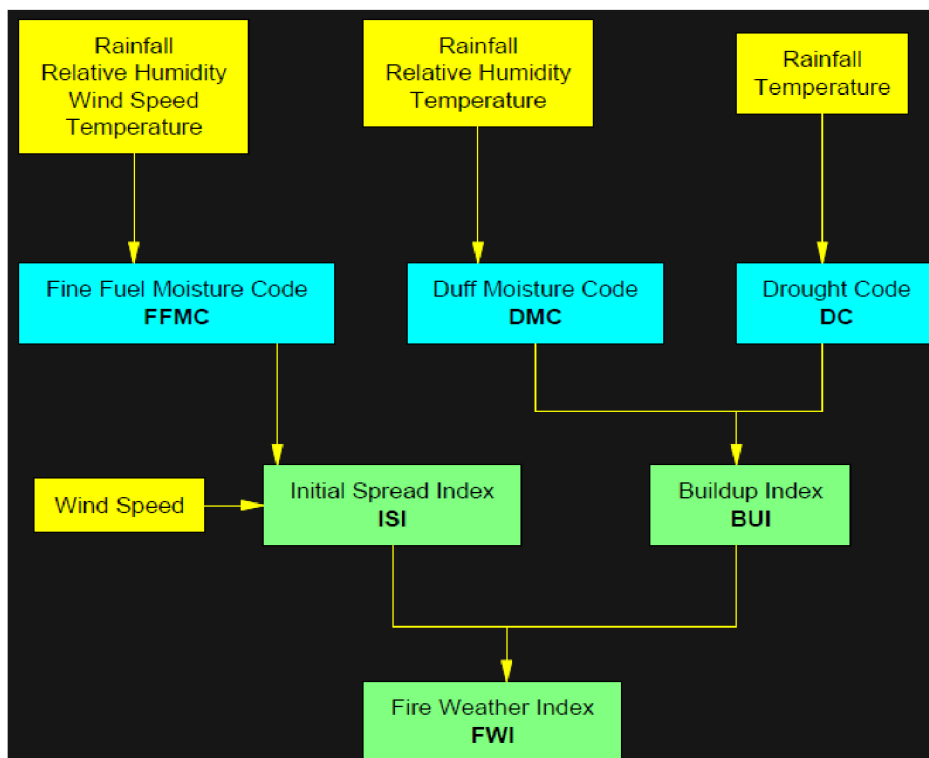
Rainfall
Relative Humidity
Wind Speed
Temperature

Rainfall
Relative Humidity
Temperature

Rainfall
Temperature

Fine Fuel Moisture Code
FFMC

Duff Moisture Code
DMC

Drought Code
DC

Wind Speed

Initial Spread Index
ISI

Buildup Index
BUI

Fire Weather Index
FWI